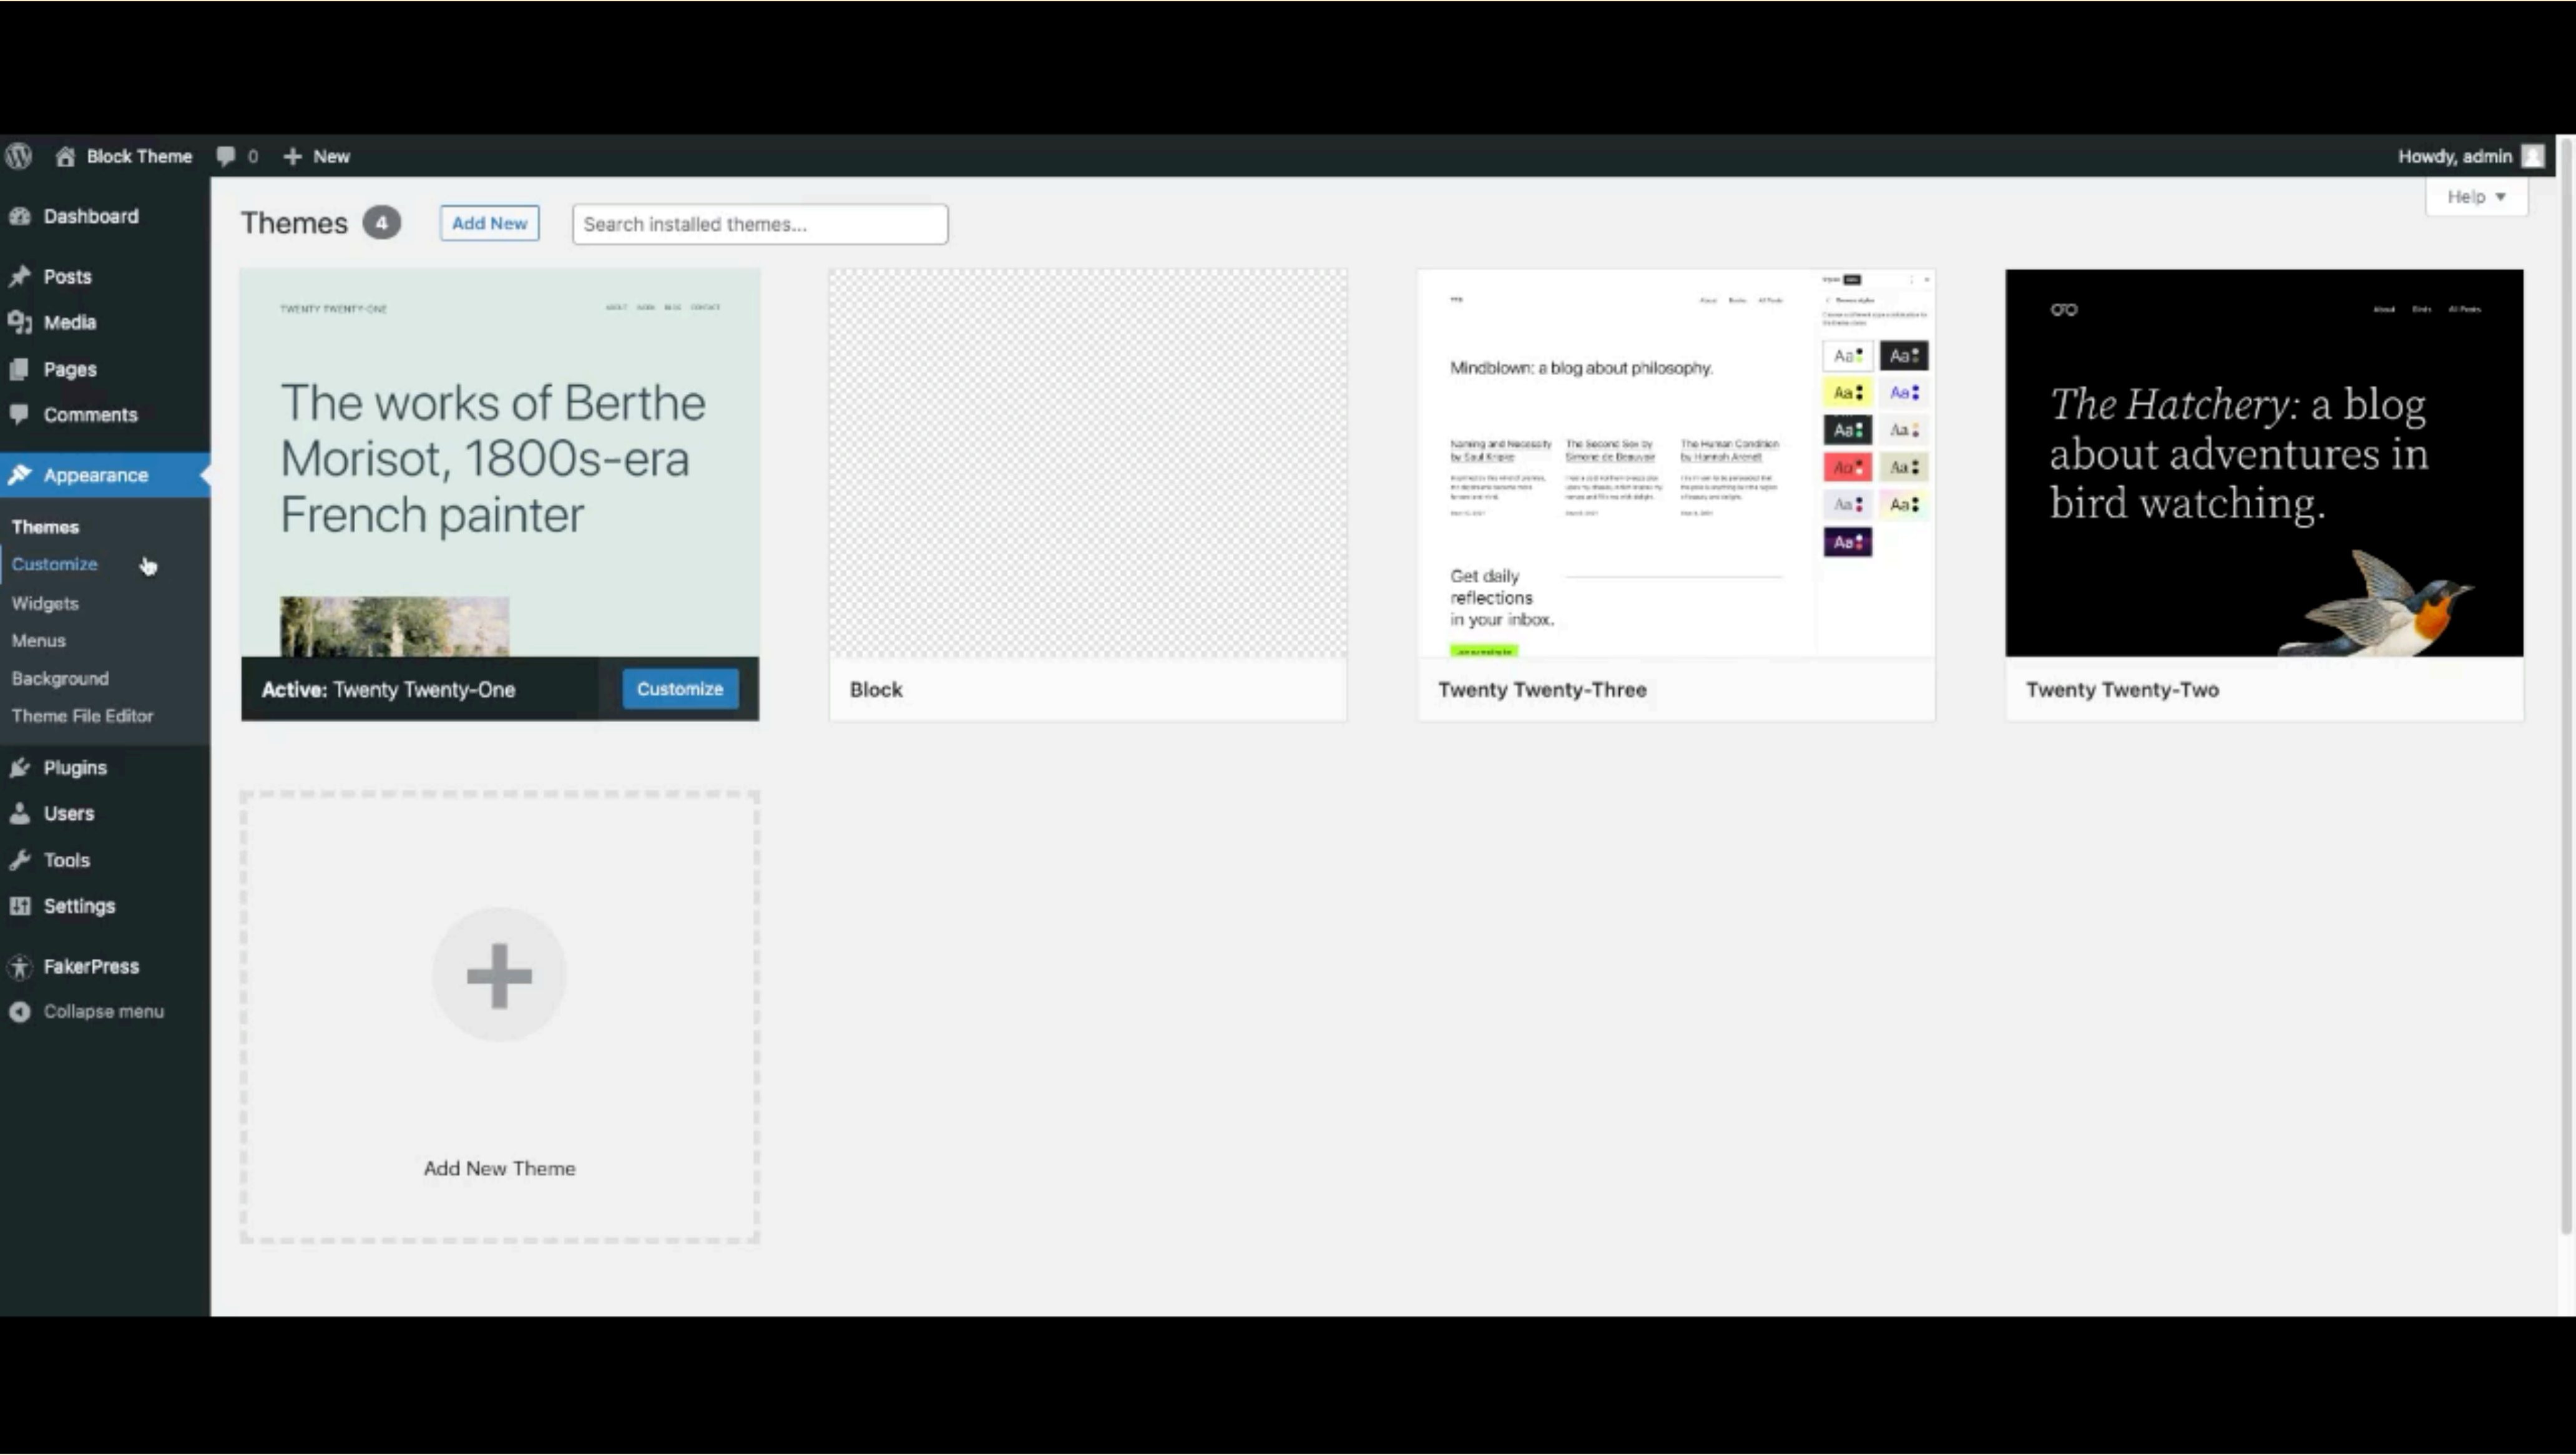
Block Theme 0 New Howdy, admin

Dashboard
Posts
Media
Pages
Comments
Appearance
Themes
Customize
Widgets
Menus
Background
Theme File Editor
Plugins
Users
Tools
Settings
FakerPress
Collapse menu

Themes 4 Add New Search installed themes... Help ▾

TWENTY TWENTY-ONE

The works of Berthe Morisot, 1800s-era French painter

Active: Twenty Twenty-One Customize

Block

Mindblown: a blog about philosophy.

Get daily reflections in your inbox.

Aa Aa Aa Aa Aa Aa Aa Aa Aa Aa Aa

Twenty Twenty-Three

The Hatchery: a blog about adventures in bird watching.

Twenty Twenty-Two

Add New Theme